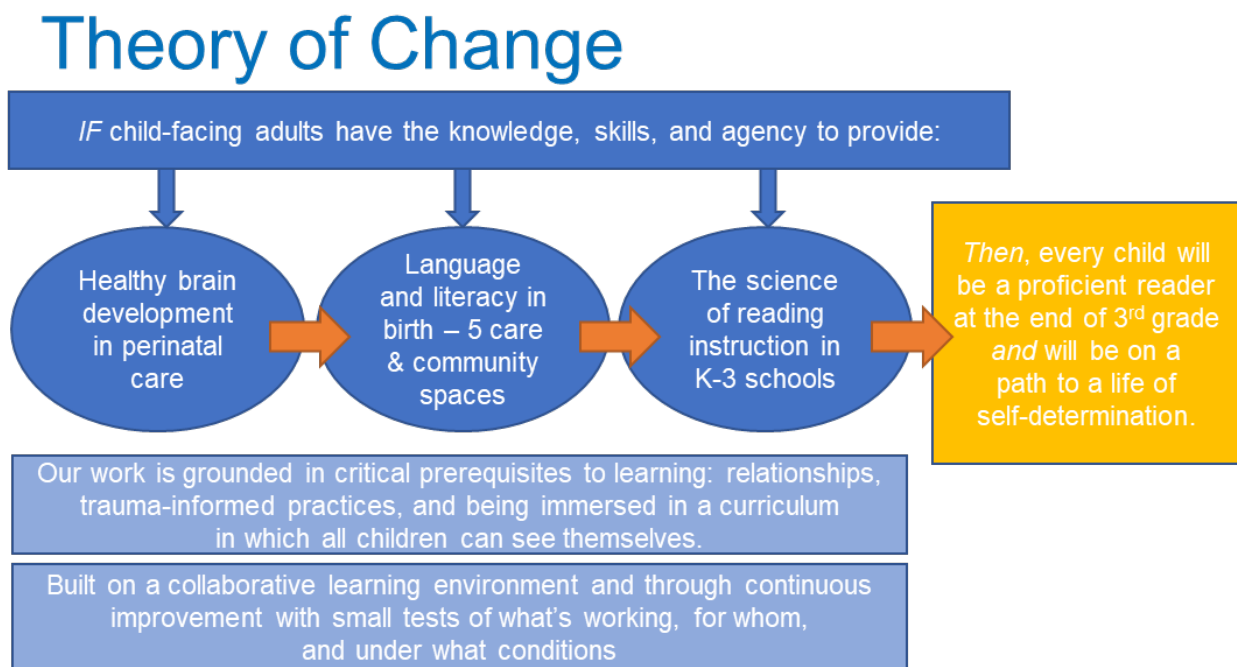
Theory of Change

*IF* child-facing adults have the knowledge, skills, and agency to provide:

Healthy brain development in perinatal care

Language and literacy in birth – 5 care & community spaces

The science of reading instruction in K-3 schools

*Then*, every child will be a proficient reader at the end of 3$^{rd}$ grade *and* will be on a path to a life of self-determination.

Our work is grounded in critical prerequisites to learning: relationships, trauma-informed practices, and being immersed in a curriculum in which all children can see themselves.

Built on a collaborative learning environment and through continuous improvement with small tests of what's working, for whom, and under what conditions